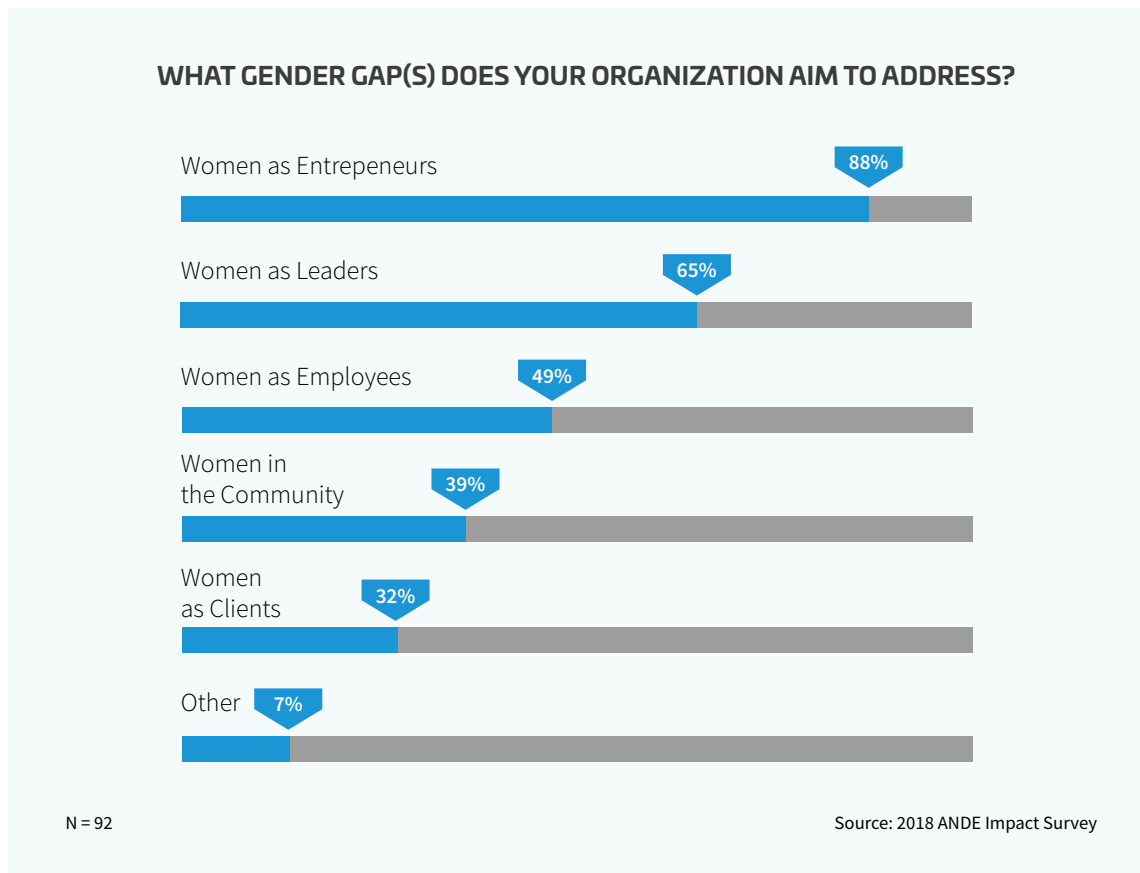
WHAT GENDER GAP(S) DOES YOUR ORGANIZATION AIM TO ADDRESS?

Women as Entrepeneurs
88%

Women as Leaders
65%

Women as Employees
49%

Women in the Community
39%

Women as Clients
32%

Other
7%

N = 92

Source: 2018 ANDE Impact Survey